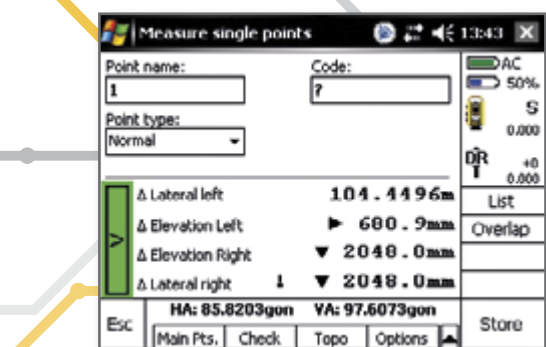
Measure single points
13:43

Point name:
1
Code:
?
Point type:
Normal

AC
50%
5
0.000
DR
+0
0.000

>
Δ Lateral left 104.4496m
Δ Elevation Left ► 600.9mm
Δ Elevation Right ▼ 2048.0mm
Δ Lateral right ↓ ▼ 2048.0mm

List
Overlap

Esc
HA: 85.8203gon VA: 97.6073gon
Main Pts. Check Topo Options
Store